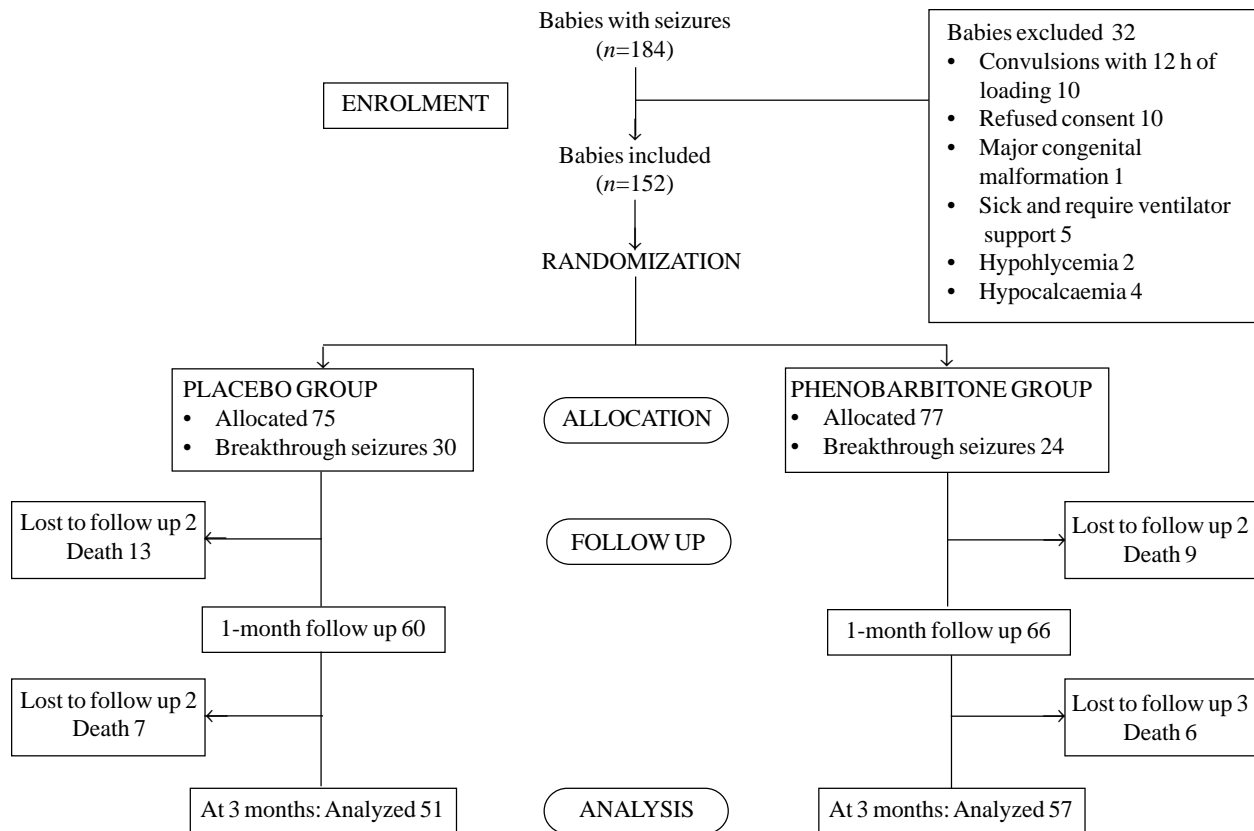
Babies with seizures
($n$=184)

ENROLMENT

Babies excluded 32
• Convulsions with 12 h of loading 10
• Refused consent 10
• Major congenital malformation 1
• Sick and require ventilator support 5
• Hypohlycemia 2
• Hypocalcaemia 4

Babies included
($n$=152)

RANDOMIZATION

PLACEBO GROUP
• Allocated 75
• Breakthrough seizures 30

ALLOCATION

PHENOBARBITONE GROUP
• Allocated 77
• Breakthrough seizures 24

Lost to follow up 2
Death 13

FOLLOW UP

Lost to follow up 2
Death 9

1-month follow up 60

1-month follow up 66

Lost to follow up 2
Death 7

Lost to follow up 3
Death 6

At 3 months: Analyzed 51

ANALYSIS

At 3 months: Analyzed 57